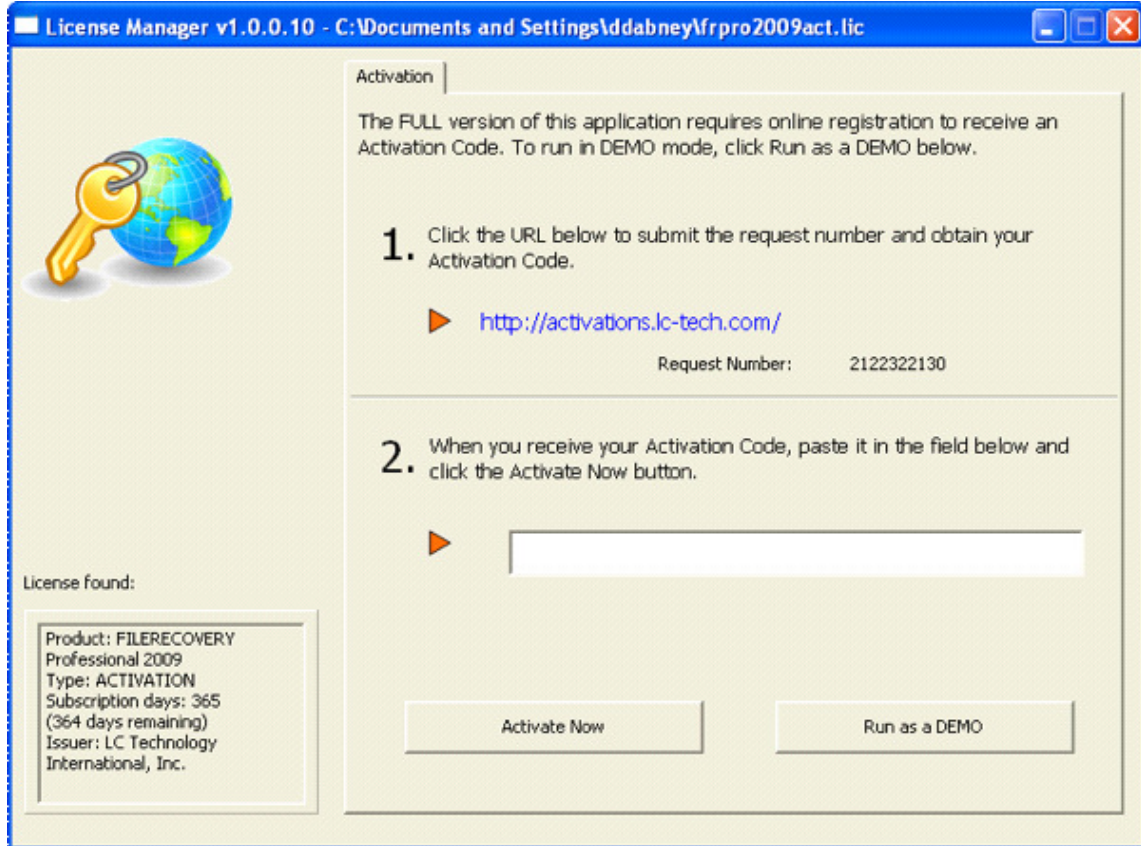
License Manager v1.0.0.10 - C:\Documents and Settings\ddabney\frpro2009act.lic

Activation

The FULL version of this application requires online registration to receive an Activation Code. To run in DEMO mode, click Run as a DEMO below.

1. Click the URL below to submit the request number and obtain your Activation Code.

http://activations.lc-tech.com/

Request Number: 2122322130

2. When you receive your Activation Code, paste it in the field below and click the Activate Now button.

License found:

Product: FILERECOVERY Professional 2009
Type: ACTIVATION
Subscription days: 365
(364 days remaining)
Issuer: LC Technology International, Inc.

Activate Now

Run as a DEMO